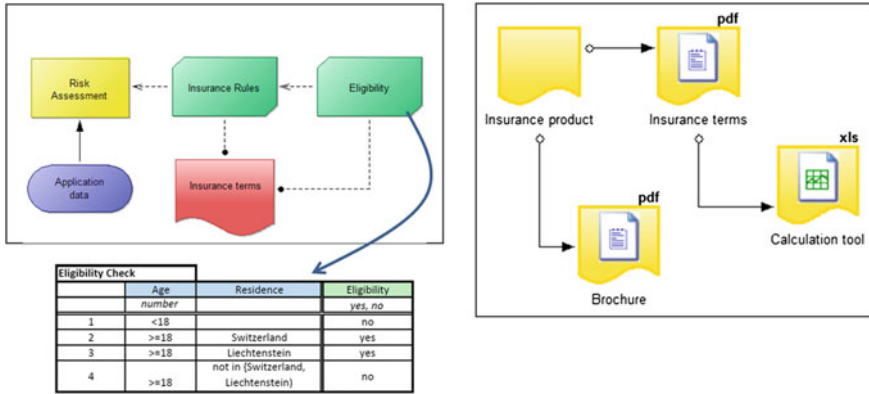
Risk Assessment

Insurance Rules

Eligibility

Application data

Insurance terms

Eligibility Check

| | Age | Residence | Eligibility |
|---|---|---|---|
| | number | | yes, no |
| 1 | <18 | | no |
| 2 | >=18 | Switzerland | yes |
| 3 | >=18 | Liechtenstein | yes |
| 4 | >=18 | not in {Switzerland, Liechtenstein} | no |

pdf

Insurance product

Insurance terms

xls

Calculation tool

pdf

Brochure